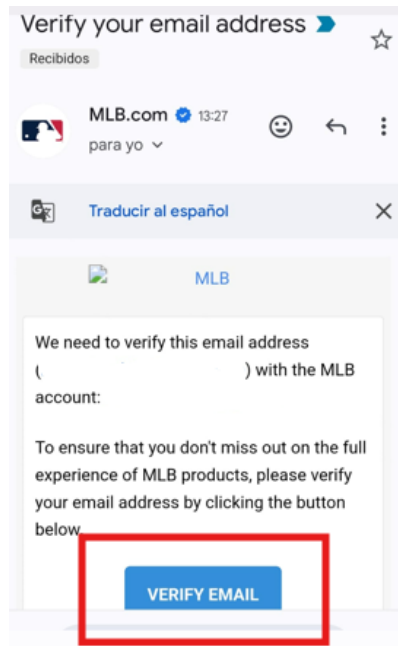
Verify your email address

Recibidos

MLB.com 13:27
para yo

Traducir al español

MLB

We need to verify this email address ( ) with the MLB account:

To ensure that you don't miss out on the full experience of MLB products, please verify your email address by clicking the button below.

VERIFY EMAIL